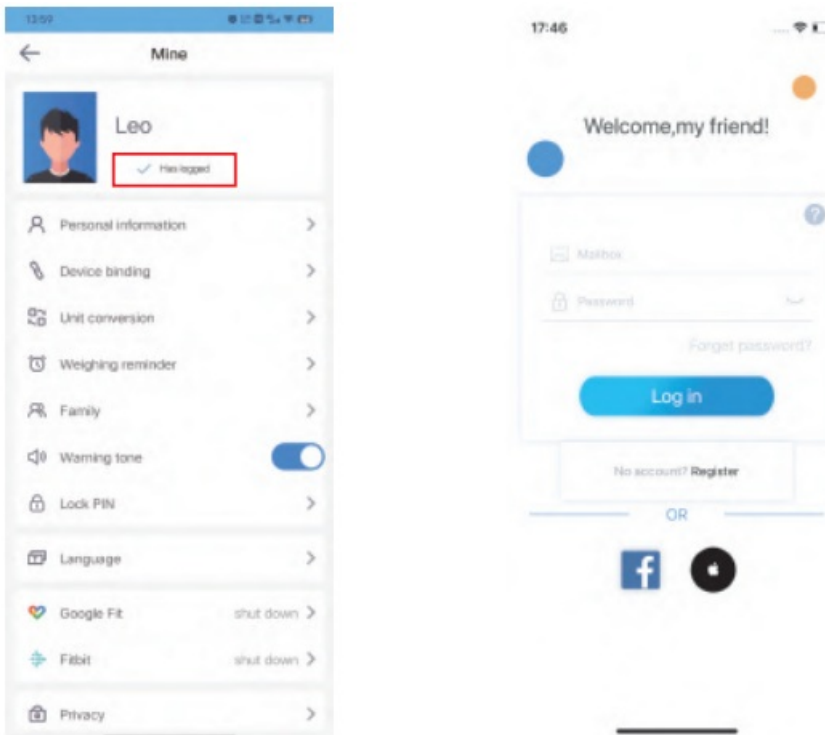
13:59

Mine

Leo

Has logged

Personal information

Device binding

Unit conversion

Weighing reminder

Family

Warning tone

Lock PIN

Language

Google Fit shut down

Fitbit shut down

Privacy

17:46

Welcome,my friend!

Mailbox

Password

Forgot password?

Log in

No account? Register

OR